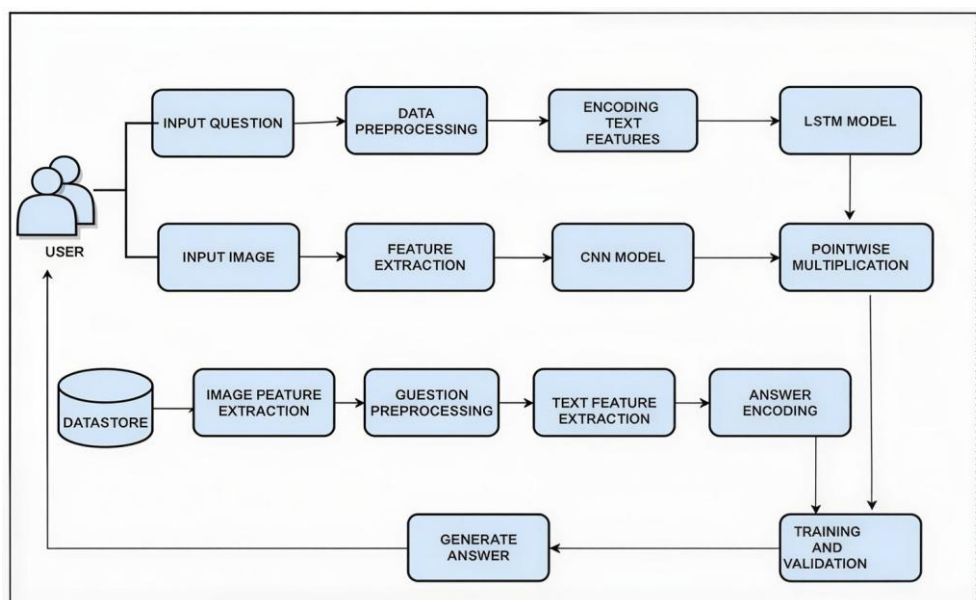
USER

INPUT QUESTION

DATA PREPROCESSING

ENCODING TEXT FEATURES

LSTM MODEL

INPUT IMAGE

FEATURE EXTRACTION

CNN MODEL

POINTWISE MULTIPLICATION

DATASTORE

IMAGE PEATURE EXTRACTION

GUESTION PREPROCESSING

TEXT FEATURE EXTRACTION

ANSWER ENCODING

GENERATE ANSWER

TRAINING AND VALIDATION